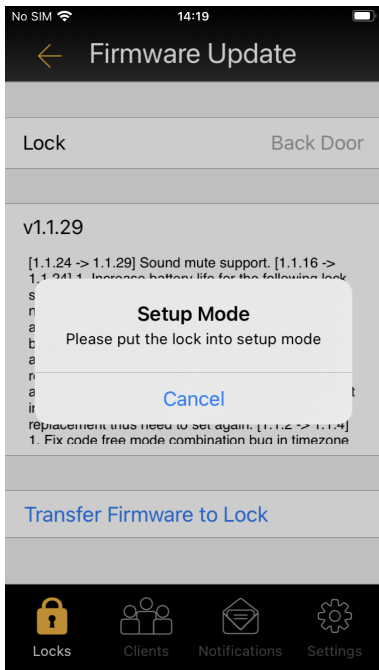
No SIM 14:19

Firmware Update

Lock Back Door

v1.1.29

[1.1.24 -> 1.1.29] Sound mute support. [1.1.16 -> 1.1.24] 1. Increase battery life for the following lock s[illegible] n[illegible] a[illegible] b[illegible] a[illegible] r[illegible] a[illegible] t in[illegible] replacement thus need to set again. [1.1.2 -> 1.1.4] 1. Fix code free mode combination bug in timezone

Setup Mode
Please put the lock into setup mode

Cancel

Transfer Firmware to Lock

Locks Clients Notifications Settings